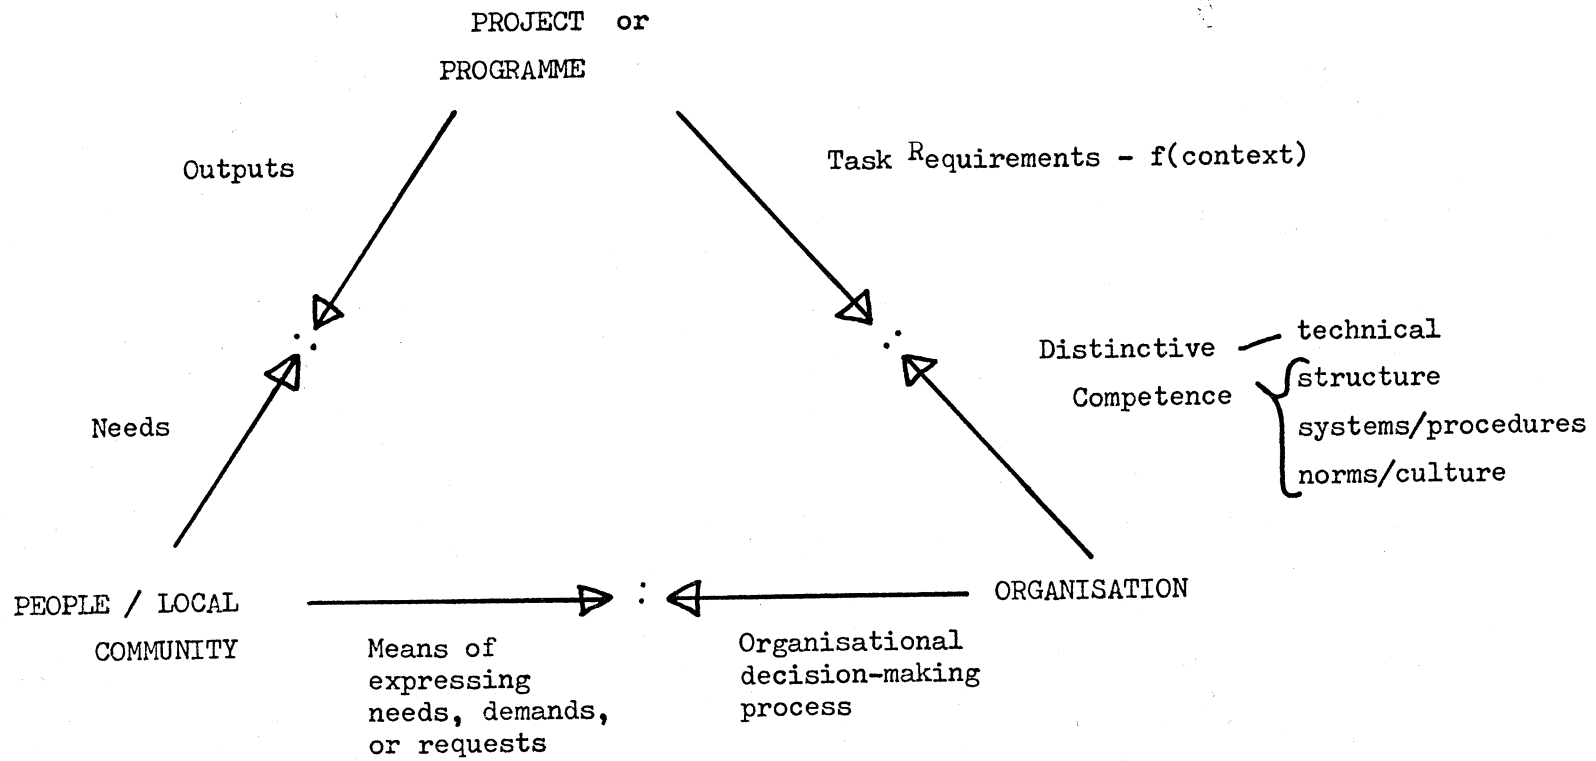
PROJECT or
PROGRAMME

Outputs

Task Requirements - f(context)

Needs

Distinctive
Competence

technical
structure
systems/procedures
norms/culture

PEOPLE / LOCAL
COMMUNITY

ORGANISATION

Means of expressing needs, demands, or requests

Organisational decision-making process